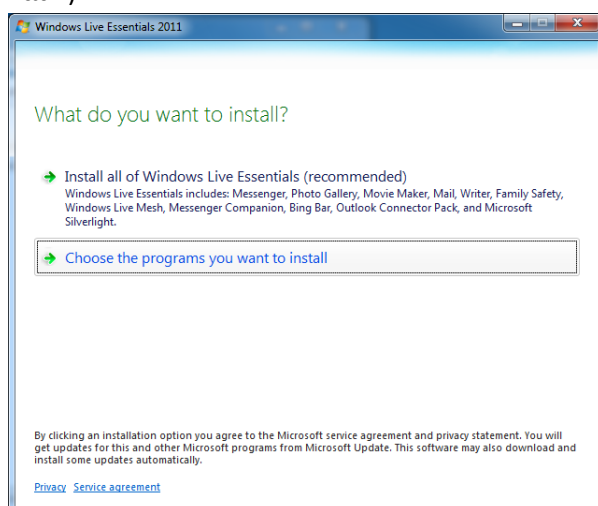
Windows Live Essentials 2011

What do you want to install?

Install all of Windows Live Essentials (recommended)
Windows Live Essentials includes: Messenger, Photo Gallery, Movie Maker, Mail, Writer, Family Safety, Windows Live Mesh, Messenger Companion, Bing Bar, Outlook Connector Pack, and Microsoft Silverlight.

Choose the programs you want to install

By clicking an installation option you agree to the Microsoft service agreement and privacy statement. You will get updates for this and other Microsoft programs from Microsoft Update. This software may also download and install some updates automatically.

Privacy Service agreement